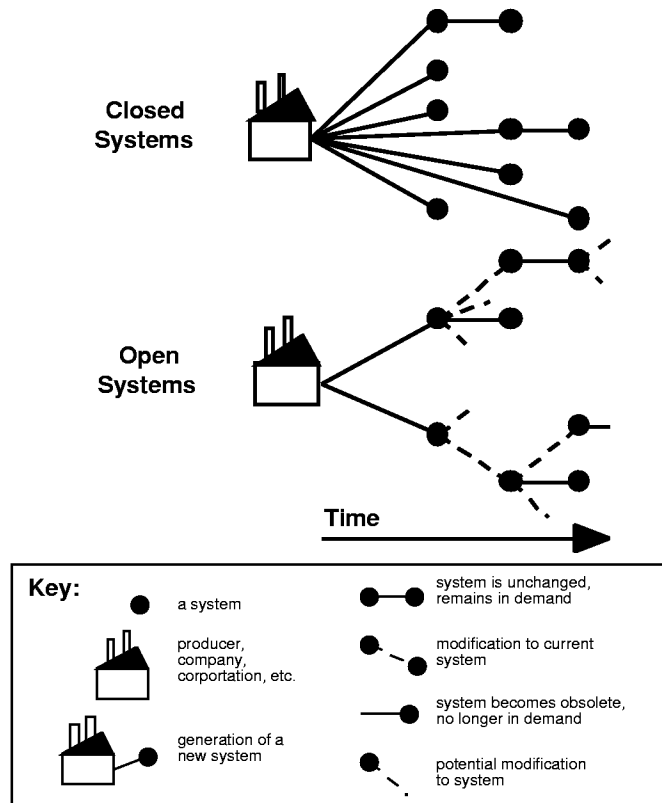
Closed Systems

Open Systems

Time

Key:

a system

producer, company, corportation, etc.

generation of a new system

system is unchanged, remains in demand

modification to current system

system becomes obsolete, no longer in demand

potential modification to system